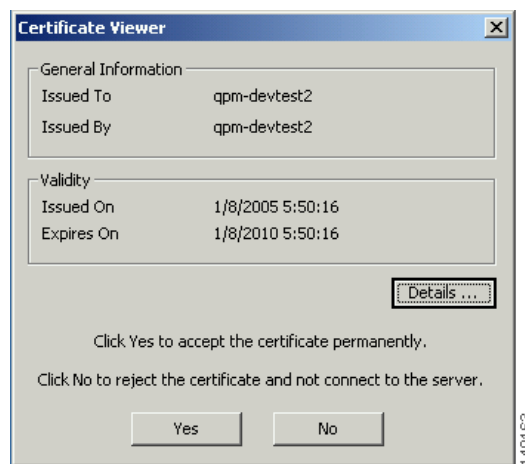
Certificate Viewer

General Information

Issued To qpm-devtest2

Issued By qpm-devtest2

Validity

Issued On 1/8/2005 5:50:16

Expires On 1/8/2010 5:50:16

Details ...

Click Yes to accept the certificate permanently.

Click No to reject the certificate and not connect to the server.

Yes

No

140163